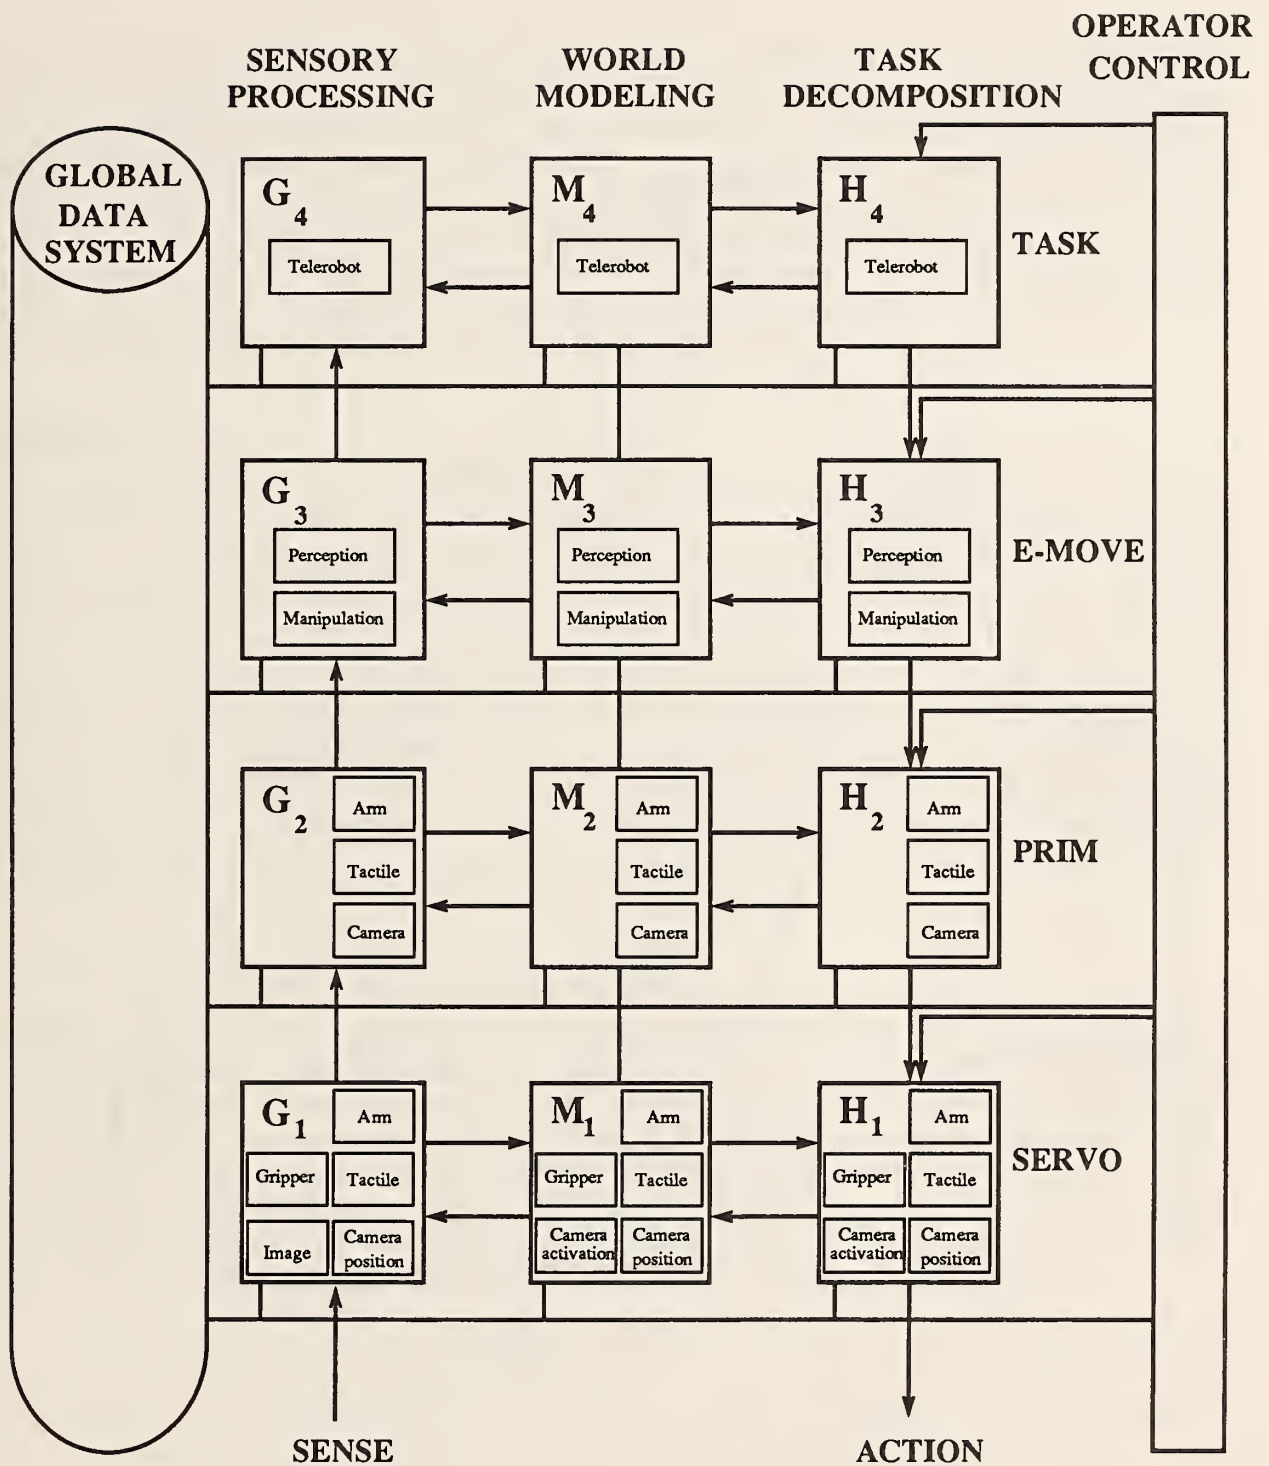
SENSORY PROCESSING

WORLD MODELING

TASK DECOMPOSITION

OPERATOR CONTROL

GLOBAL DATA SYSTEM

$G_4$

Telerobot

$M_4$

Telerobot

$H_4$

Telerobot

TASK

$G_3$

Perception

Manipulation

$M_3$

Perception

Manipulation

$H_3$

Perception

Manipulation

E-MOVE

$G_2$

Arm

Tactile

Camera

$M_2$

Arm

Tactile

Camera

$H_2$

Arm

Tactile

Camera

PRIM

$G_1$

Arm

Gripper

Tactile

Image

Camera position

$M_1$

Arm

Gripper

Tactile

Camera activation

Camera position

$H_1$

Arm

Gripper

Tactile

Camera activation

Camera position

SERVO

SENSE

ACTION